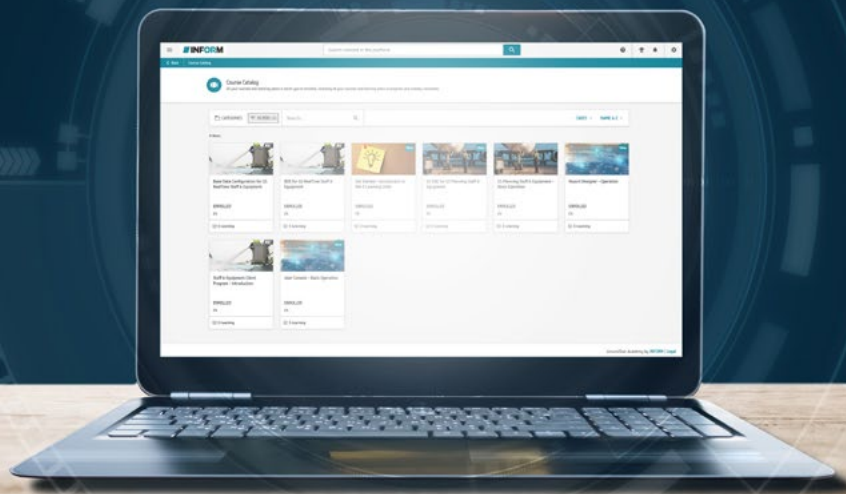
INFORM

Search content in this platform

Course Catalog

CATEGORIES

FILTERS

Search...

DATE

NAME A-Z

Base Data Configuration for G2 Reefer Staff & Equipment

ENROLLED

E-Learning

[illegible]

ENROLLED

E-Learning

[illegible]

ENROLLED

E-Learning

G2 Planning Staff & Equipment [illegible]

ENROLLED

E-Learning

G2 Planning Staff & Equipment – Basic Operation

ENROLLED

E-Learning

Round Designer – Operation

ENROLLED

E-Learning

Staff & Equipment Client Program – Introduction

ENROLLED

E-Learning

User Console – Basic Operation

ENROLLED

E-Learning

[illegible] Academy by INFORM | Legal